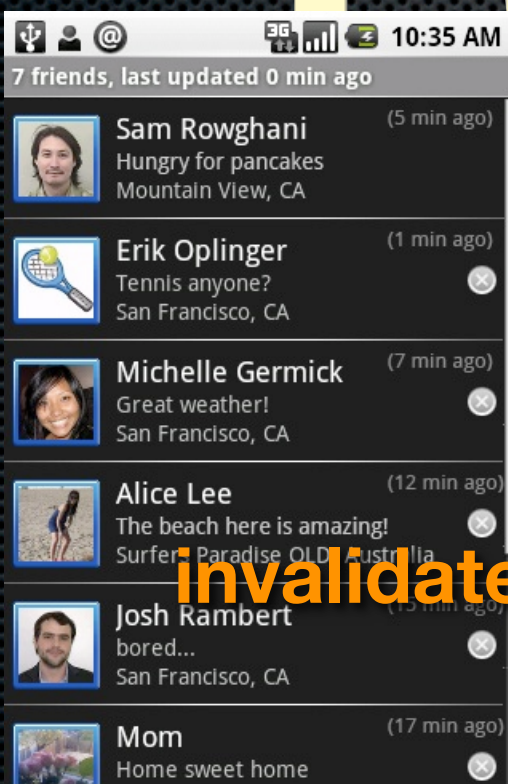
3G 10:35 AM

7 friends, last updated 0 min ago

Sam Rowghani (5 min ago)
Hungry for pancakes
Mountain View, CA

Erik Oplinger (1 min ago)
Tennis anyone?
San Francisco, CA

Michelle Germick (7 min ago)
Great weather!
San Francisco, CA

Alice Lee (12 min ago)
The beach here is amazing!
Surfer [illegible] Paradise QLD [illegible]ustralia

invalidate

Josh Rambert ([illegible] min ago)
bored...
San Francisco, CA

Mom (17 min ago)
Home sweet home